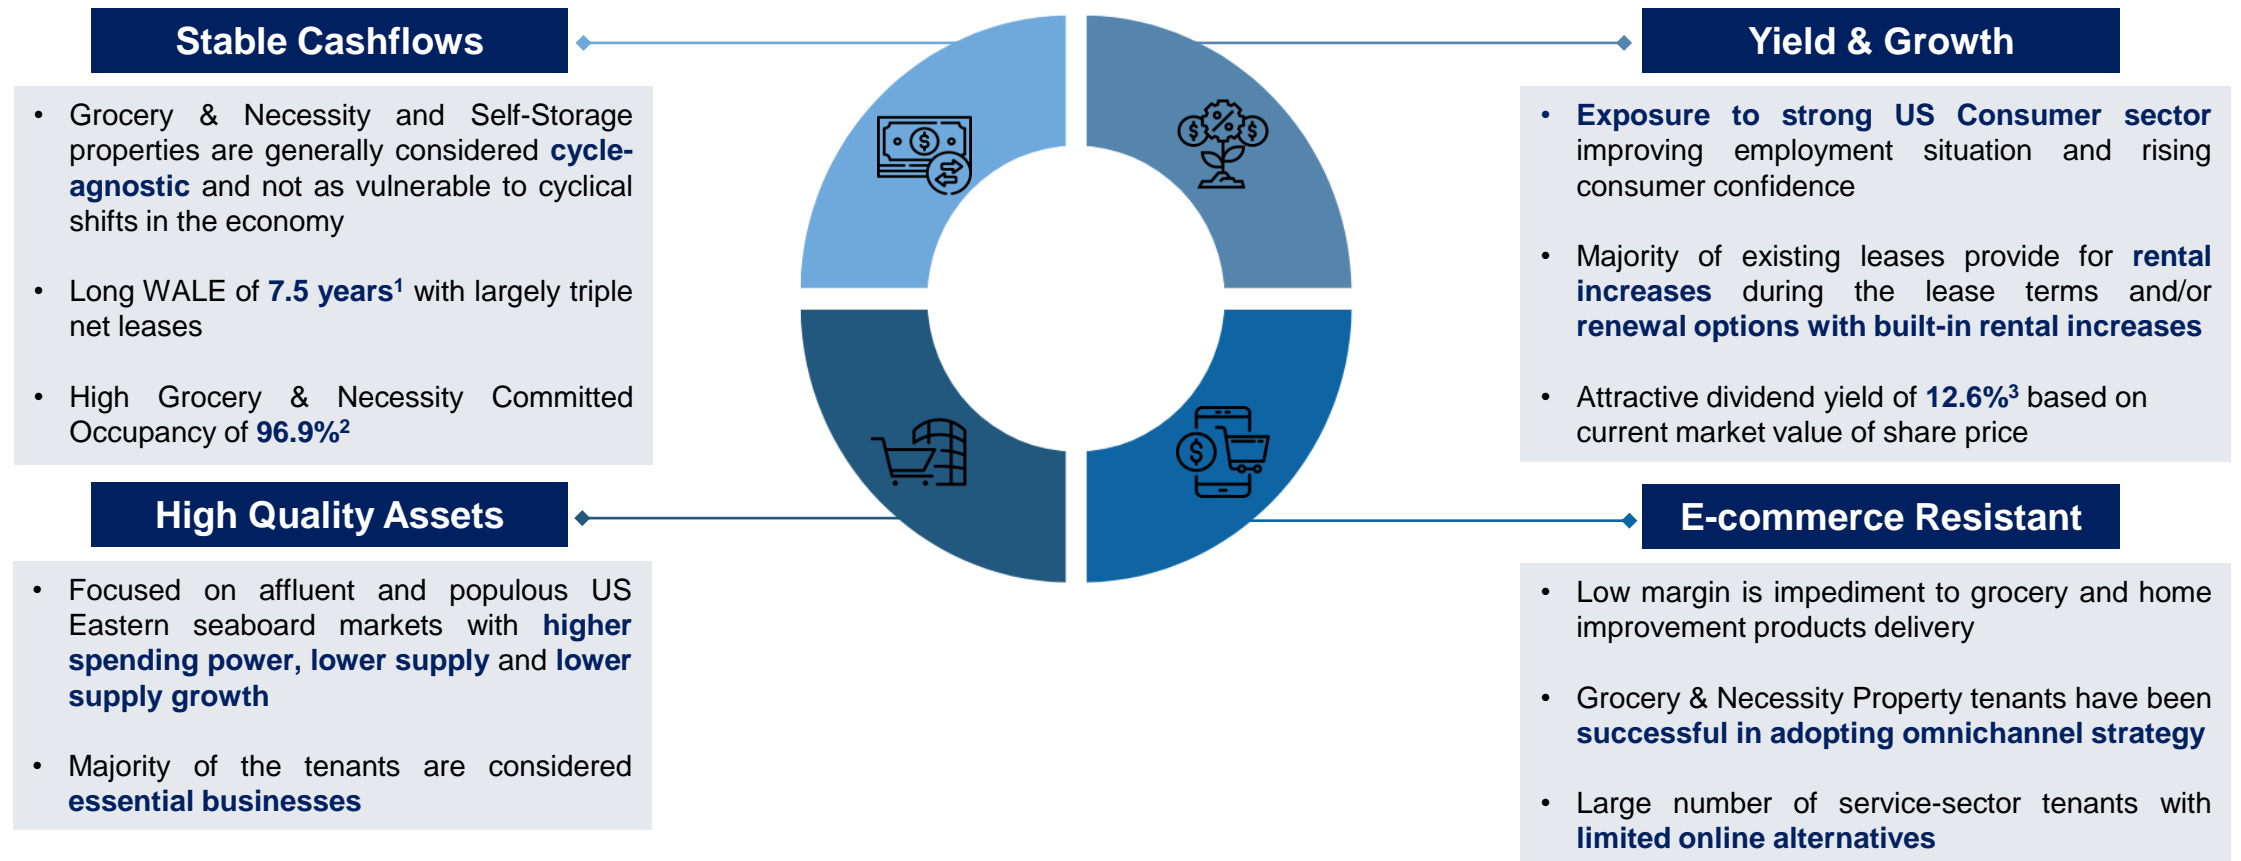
Stable Cashflows

• Grocery & Necessity and Self-Storage properties are generally considered cycle-agnostic and not as vulnerable to cyclical shifts in the economy

• Long WALE of 7.5 years$^1$ with largely triple net leases

• High Grocery & Necessity Committed Occupancy of 96.9%$^2$

Yield & Growth

• Exposure to strong US Consumer sector improving employment situation and rising consumer confidence

• Majority of existing leases provide for rental increases during the lease terms and/or renewal options with built-in rental increases

• Attractive dividend yield of 12.6%$^3$ based on current market value of share price

High Quality Assets

• Focused on affluent and populous US Eastern seaboard markets with higher spending power, lower supply and lower supply growth

• Majority of the tenants are considered essential businesses

E-commerce Resistant

• Low margin is impediment to grocery and home improvement products delivery

• Grocery & Necessity Property tenants have been successful in adopting omnichannel strategy

• Large number of service-sector tenants with limited online alternatives